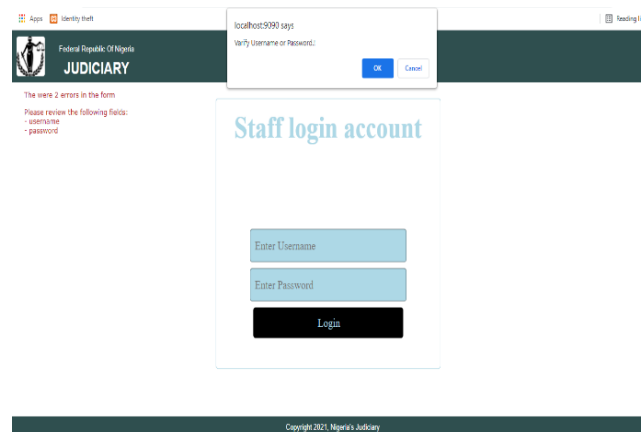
Apps Identity theft

Reading l

localhost:9090 says

Varify Username or Password.:

OK Cancel

Federal Republic Of Nigeria

JUDICIARY

The were 2 errors in the form

Please review the following fields:
- username
- password

Staff login account

Enter Username

Enter Password

Login

Copyright 2021, Nigeria's Judiciary